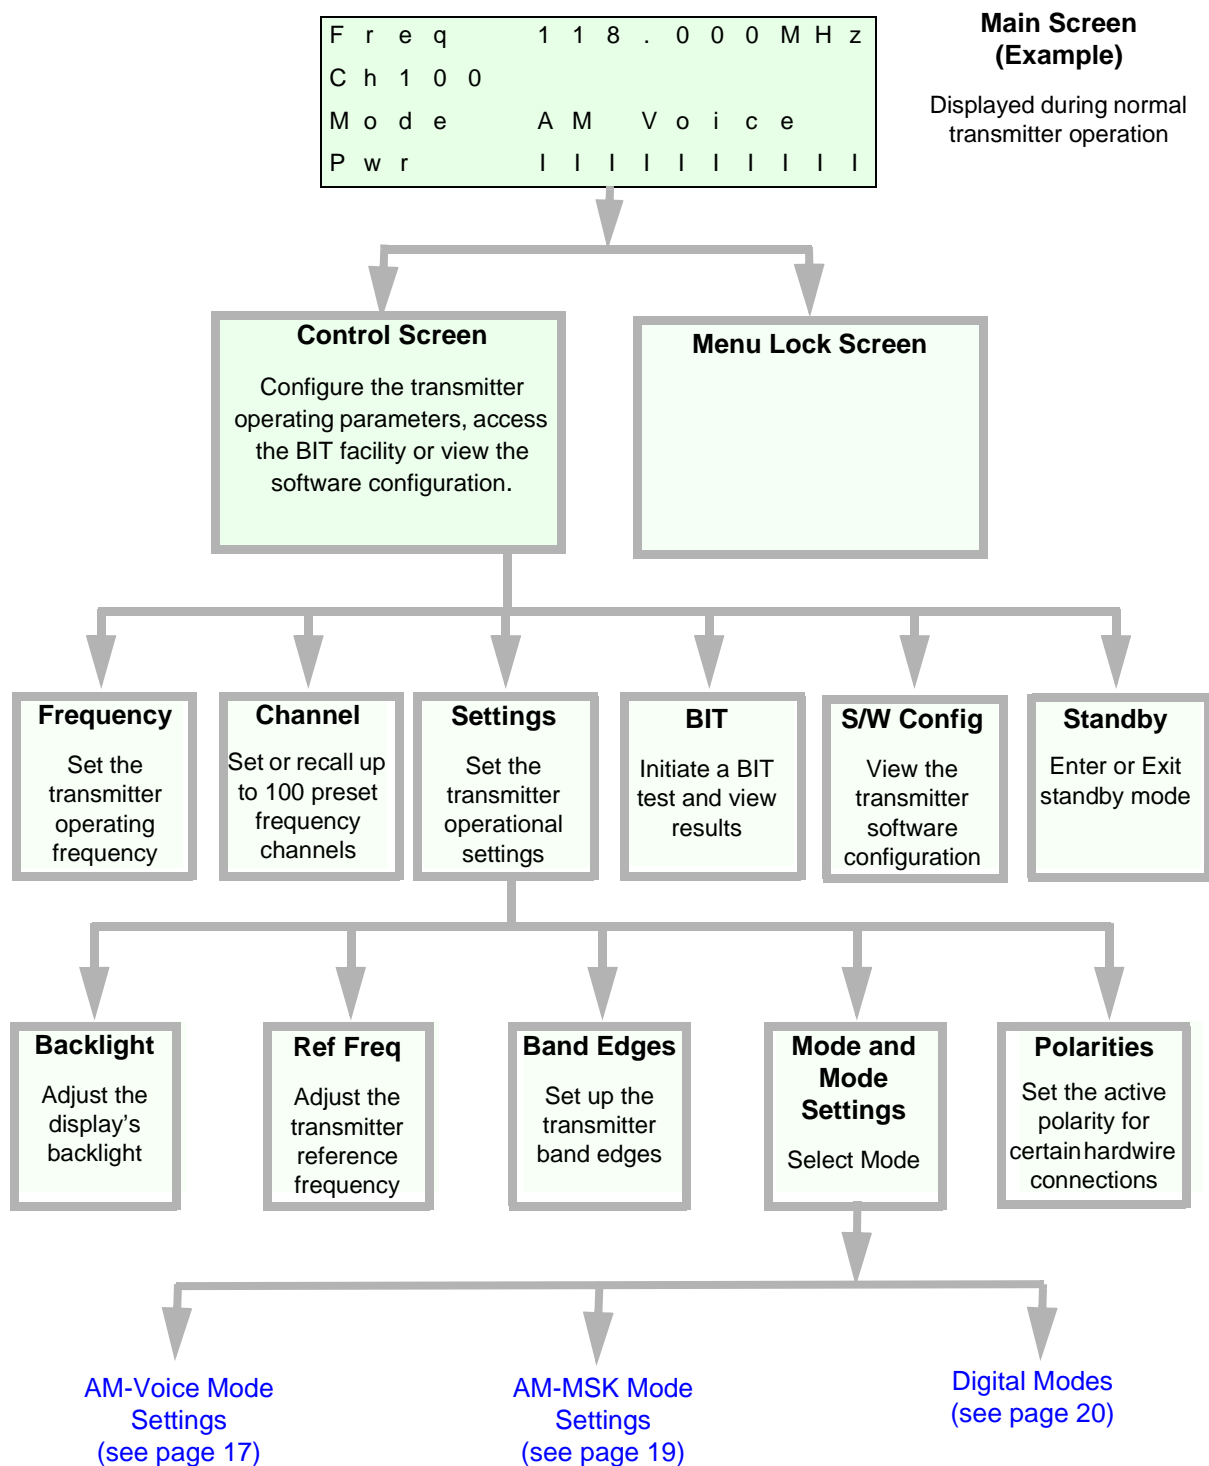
Freq 118.000MHz
Ch 100
Mode AM Voice
Pwr IIIIIIIIII

Main Screen (Example)

Displayed during normal transmitter operation

Control Screen

Configure the transmitter operating parameters, access the BIT facility or view the software configuration.

Menu Lock Screen

Frequency

Set the transmitter operating frequency

Channel

Set or recall up to 100 preset frequency channels

Settings

Set the transmitter operational settings

BIT

Initiate a BIT test and view results

S/W Config

View the transmitter software configuration

Standby

Enter or Exit standby mode

Backlight

Adjust the display's backlight

Ref Freq

Adjust the transmitter reference frequency

Band Edges

Set up the transmitter band edges

Mode and Mode Settings

Select Mode

Polarities

Set the active polarity for certain hardwire connections

AM-Voice Mode Settings (see page 17)

AM-MSK Mode Settings (see page 19)

Digital Modes (see page 20)